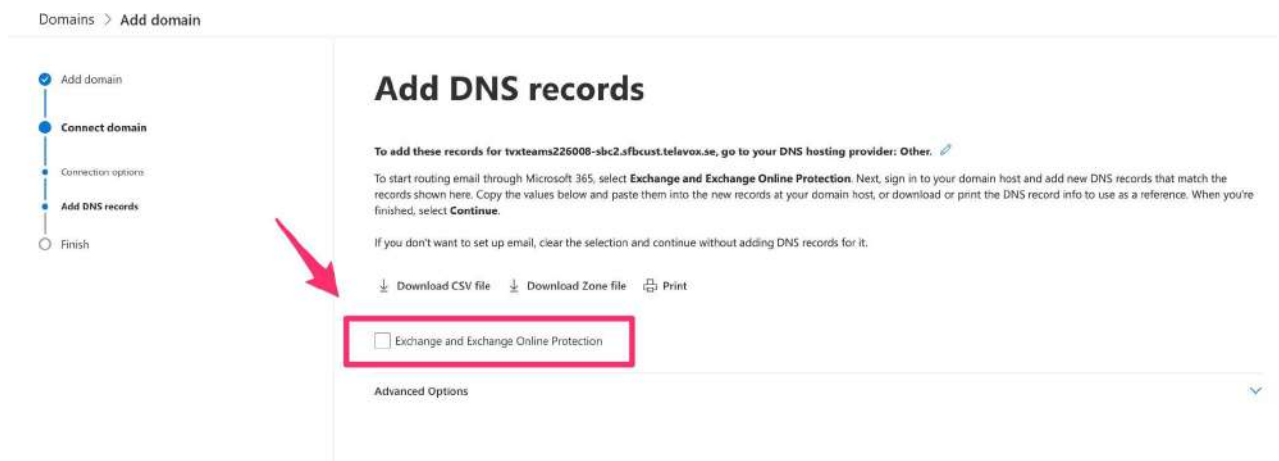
Domains > Add domain

Add domain

Connect domain

Connection options

Add DNS records

Finish

Add DNS records

To add these records for tvxteams226008-sbc2.sfbcust.telavox.se, go to your DNS hosting provider: Other.

To start routing email through Microsoft 365, select Exchange and Exchange Online Protection. Next, sign in to your domain host and add new DNS records that match the records shown here. Copy the values below and paste them into the new records at your domain host, or download or print the DNS record info to use as a reference. When you're finished, select Continue.

If you don't want to set up email, clear the selection and continue without adding DNS records for it.

Download CSV file Download Zone file Print

Exchange and Exchange Online Protection

Advanced Options